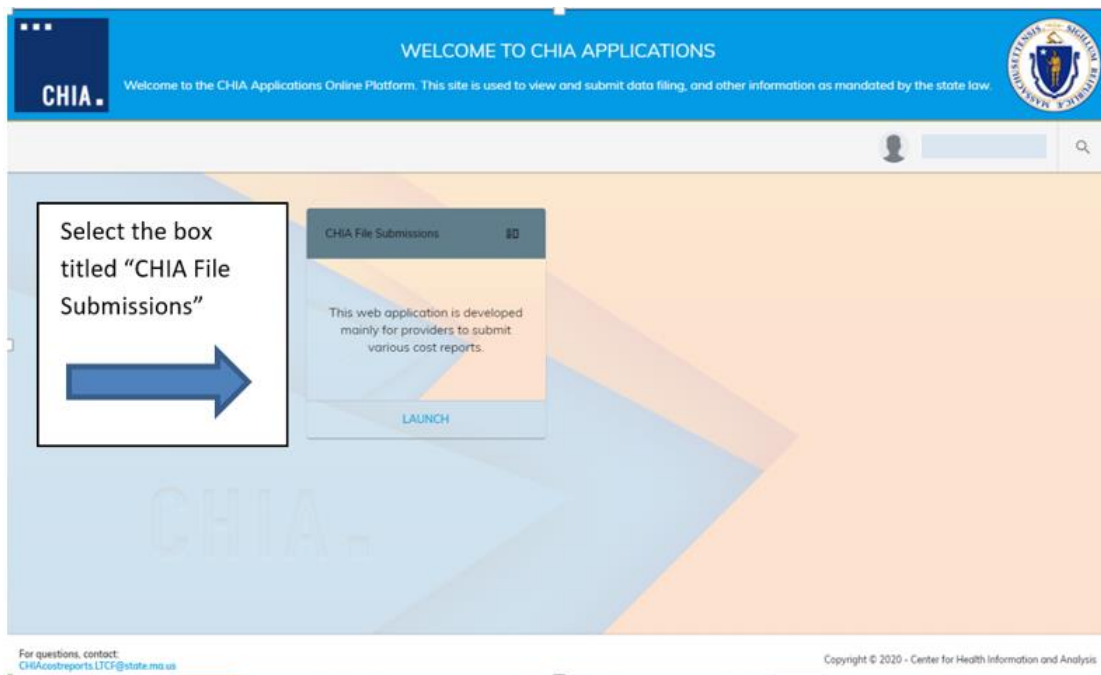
CHIA.

WELCOME TO CHIA APPLICATIONS

Welcome to the CHIA Applications Online Platform. This site is used to view and submit data filing, and other information as mandated by the state law.

SIGILLUM REIPUBLICÆ MASSACHUSETTENSIS

Select the box titled "CHIA File Submissions"

CHIA File Submissions

This web application is developed mainly for providers to submit various cost reports.

LAUNCH

CHIA.

For questions, contact:
CHIAcostreports.LTCF@state.ma.us

Copyright © 2020 - Center for Health Information and Analysis